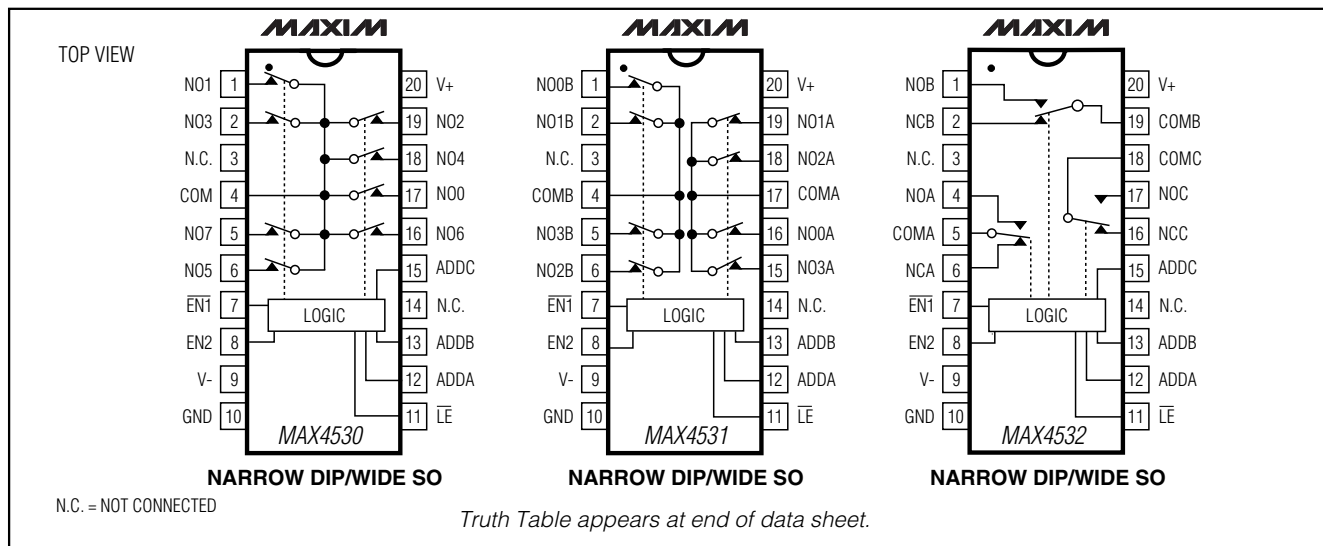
TOP VIEW

MAXIM

NO1 1
NO3 2
N.C. 3
COM 4
NO7 5
NO5 6
$\overline{EN1}$ 7
EN2 8
V- 9
GND 10

20 V+
19 NO2
18 NO4
17 NO0
16 NO6
15 ADDC
14 N.C.
13 ADDB
12 ADDA
11 $\overline{LE}$

LOGIC

MAX4530

NARROW DIP/WIDE SO

MAXIM

NO0B 1
NO1B 2
N.C. 3
COMB 4
NO3B 5
NO2B 6
$\overline{EN1}$ 7
EN2 8
V- 9
GND 10

20 V+
19 NO1A
18 NO2A
17 COMA
16 NO0A
15 NO3A
14 N.C.
13 ADDB
12 ADDA
11 $\overline{LE}$

LOGIC

MAX4531

NARROW DIP/WIDE SO

MAXIM

NOB 1
NCB 2
N.C. 3
NOA 4
COMA 5
NCA 6
$\overline{EN1}$ 7
EN2 8
V- 9
GND 10

20 V+
19 COMB
18 COMC
17 NOC
16 NCC
15 ADDC
14 N.C.
13 ADDB
12 ADDA
11 $\overline{LE}$

LOGIC

MAX4532

NARROW DIP/WIDE SO

N.C. = NOT CONNECTED

Truth Table appears at end of data sheet.